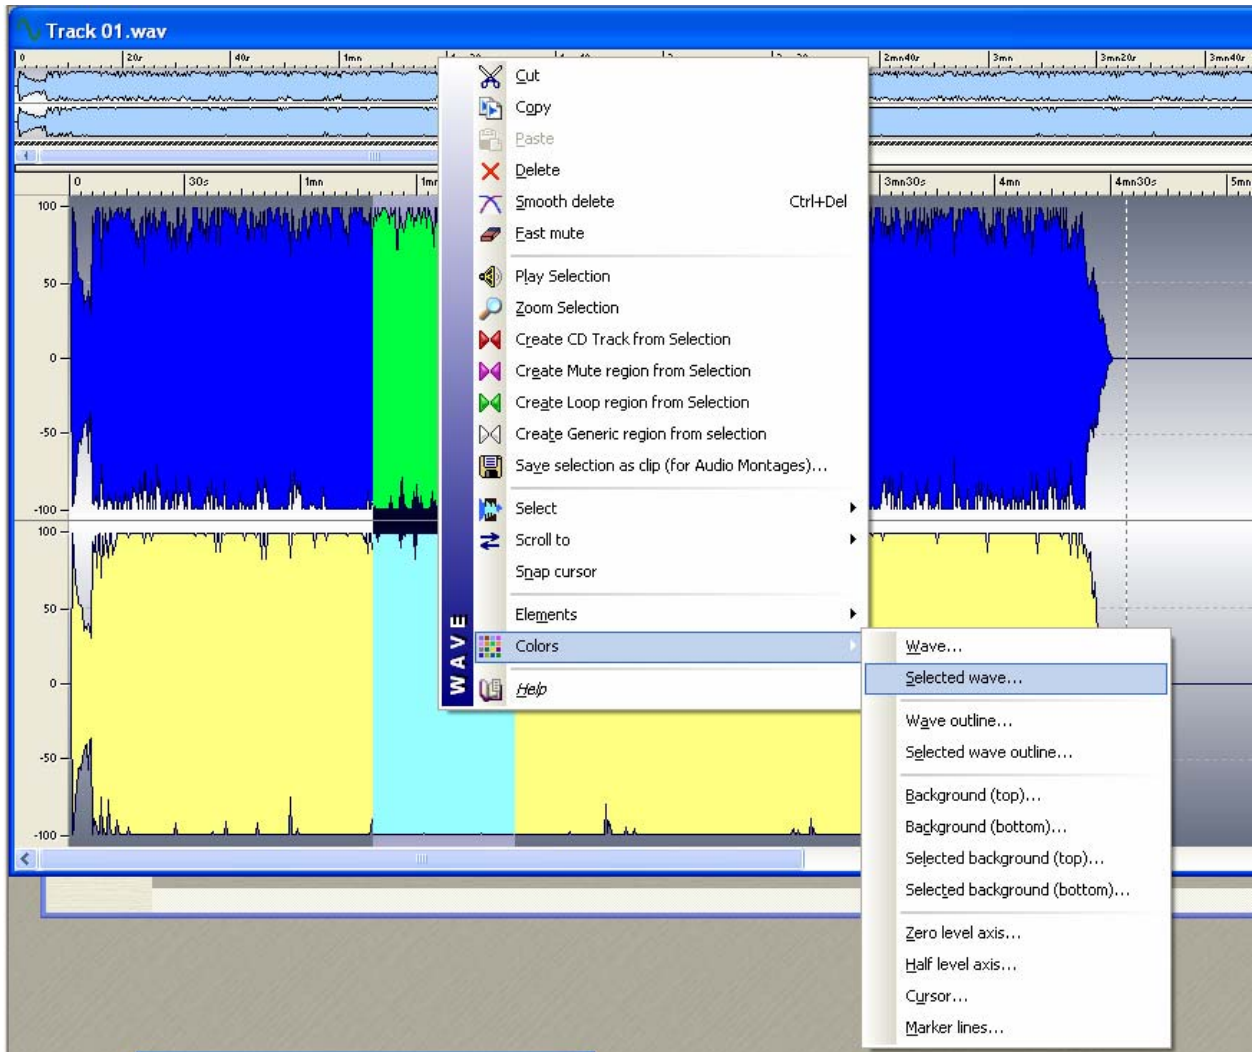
Track 01.wav

0 20s 40s 1mn 2mn40s 3mn 3mn20s 3mn40s

0 30s 1mn 1mn 3mn30s 4mn 4mn30s 5mn

100
50
0
-50
-100
100
50
0
-50
-100

Cut
Copy
Paste
Delete
Smooth delete Ctrl+Del
Fast mute
Play Selection
Zoom Selection
Create CD Track from Selection
Create Mute region from Selection
Create Loop region from Selection
Create Generic region from selection
Save selection as clip (for Audio Montages)...
Select
Scroll to
Snap cursor
Elements
Colors
Help

WAVE

Wave...
Selected wave...
Wave outline...
Selected wave outline...
Background (top)...
Background (bottom)...
Selected background (top)...
Selected background (bottom)...
Zero level axis...
Half level axis...
Cursor...
Marker lines...